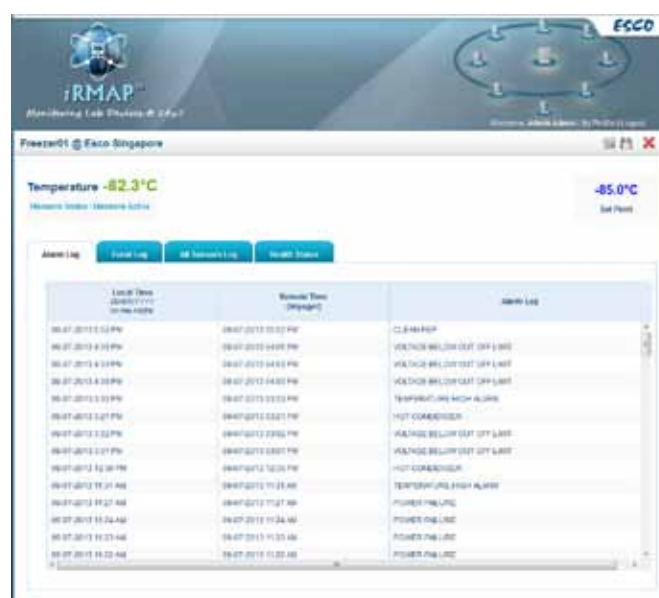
ESCO

iRMAP

Monitoring Lab Devices & Life!

Welcome, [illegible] | My Profile | Logout

Freezer01 @ Esco Singapore

Temperature -82.3°C

Measure Index: Measure Extra

-85.0°C

Set Point

Alarm Log | Event Log | All Sensors Log | Health Status

| Local Time | Remote Time | Alarm Log |
|---|---|---|
| 06-07-2013 3:53 PM | 06-07-2013 3:53 PM | CLEAN REP |
| 06-07-2013 4:03 PM | 06-07-2013 04:03 PM | VOLTAGE BELOW CUT OFF LIMIT |
| 06-07-2013 4:03 PM | 06-07-2013 04:03 PM | VOLTAGE BELOW CUT OFF LIMIT |
| 06-07-2013 4:03 PM | 06-07-2013 04:03 PM | VOLTAGE BELOW CUT OFF LIMIT |
| 06-07-2013 3:53 PM | 06-07-2013 03:53 PM | TEMPERATURE HIGH ALARM |
| 06-07-2013 3:27 PM | 06-07-2013 03:27 PM | HOT CONDENSER |
| 06-07-2013 3:02 PM | 06-07-2013 03:02 PM | VOLTAGE BELOW CUT OFF LIMIT |
| 06-07-2013 3:07 PM | 06-07-2013 03:07 PM | VOLTAGE BELOW CUT OFF LIMIT |
| 06-07-2013 12:26 PM | 06-07-2013 12:26 PM | HOT CONDENSER |
| 06-07-2013 11:21 AM | 06-07-2013 11:21 AM | TEMPERATURE HIGH ALARM |
| 06-07-2013 11:27 AM | 06-07-2013 11:27 AM | POWER FAILURE |
| 06-07-2013 11:24 AM | 06-07-2013 11:24 AM | POWER FAILURE |
| 06-07-2013 11:23 AM | 06-07-2013 11:23 AM | POWER FAILURE |
| 06-07-2013 11:22 AM | 06-07-2013 11:22 AM | POWER FAILURE |